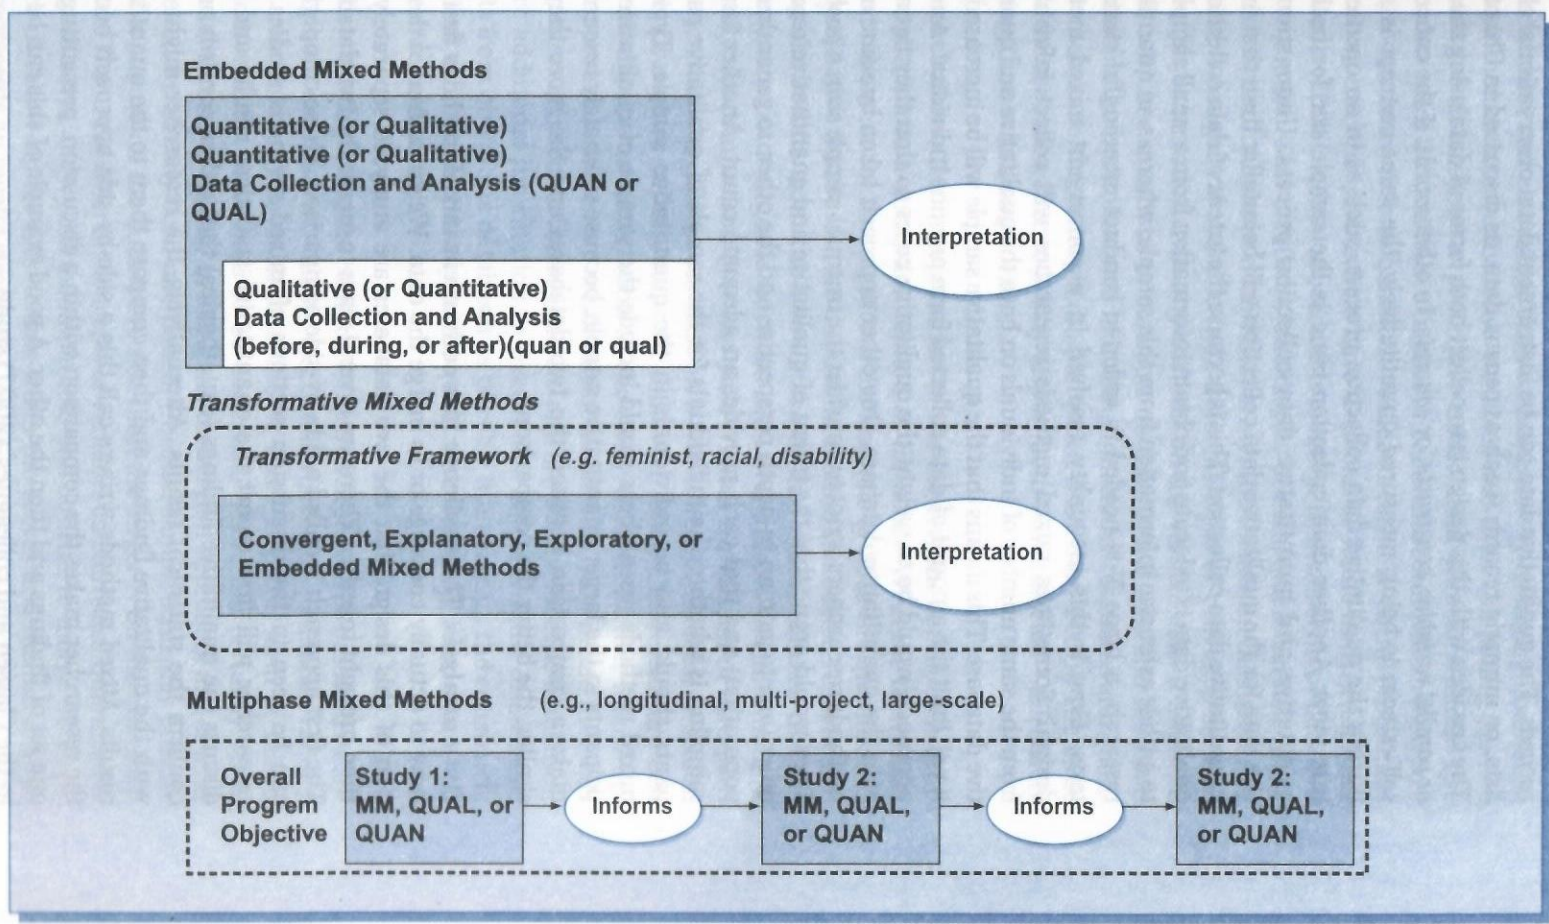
Embedded Mixed Methods

Quantitative (or Qualitative)
Quantitative (or Qualitative)
Data Collection and Analysis (QUAN or QUAL)

Qualitative (or Quantitative)
Data Collection and Analysis
(before, during, or after)(quan or qual)

Interpretation

Transformative Mixed Methods

Transformative Framework (e.g. feminist, racial, disability)

Convergent, Explanatory, Exploratory, or Embedded Mixed Methods

Interpretation

Multiphase Mixed Methods (e.g., longitudinal, multi-project, large-scale)

Overall Progrem Objective

Study 1: MM, QUAL, or QUAN

Informs

Study 2: MM, QUAL, or QUAN

Informs

Study 2: MM, QUAL, or QUAN